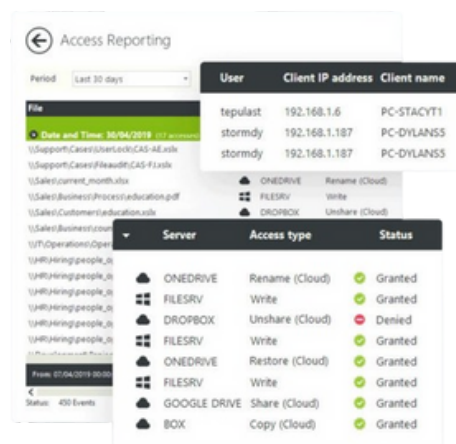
Access Reporting

Period Last 30 days

File

Date and Time: 30/04/2019 (17 accesses)

\\Support\Cases\UserLock\CAS-AE.xlsx

\\Support\Cases\FileAudit\CAS-FJ.xlsx

\\Sales\current_month.xlsx

\\Sales\Business\Process\education.pdf

\\Sales\Customers\education.xlsx

\\Sales\Business\coun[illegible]

\\IT\Operations\Oper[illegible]

\\HR\Hiring\people_o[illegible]

\\HR\Hiring\people_o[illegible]

\\HR\Hiring\people_o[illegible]

\\HR\Hiring\people_o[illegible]

\\HR\Hiring\people_o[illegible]

From: 07/04/2019 00:00

Status: 450 Events

ONEDRIVE Rename (Cloud)
FILESRV Write
DROPBOX Unshare (Cloud)

| User | Client IP address | Client name |
|---|---|---|
| tepulast | 192.168.1.6 | PC-STACYT1 |
| stormdy | 192.168.1.187 | PC-DYLANS5 |
| stormdy | 192.168.1.187 | PC-DYLANS5 |

| Server | Access type | Status |
|---|---|---|
| ONEDRIVE | Rename (Cloud) | Granted |
| FILESRV | Write | Granted |
| DROPBOX | Unshare (Cloud) | Denied |
| FILESRV | Write | Granted |
| ONEDRIVE | Restore (Cloud) | Granted |
| FILESRV | Write | Granted |
| GOOGLE DRIVE | Share (Cloud) | Granted |
| BOX | Copy (Cloud) | Granted |